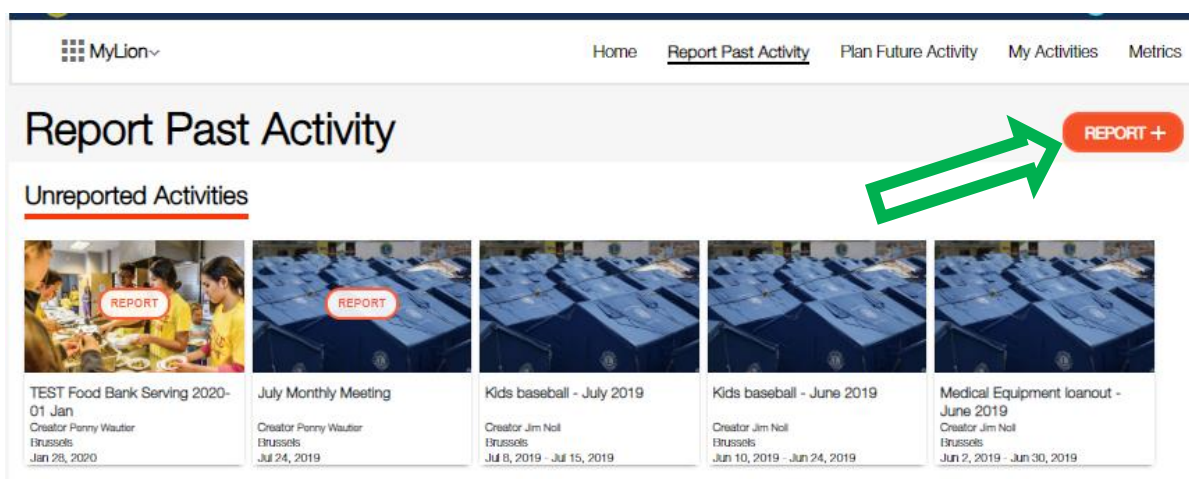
MyLion

Home Report Past Activity Plan Future Activity My Activities Metrics

Report Past Activity

REPORT +

Unreported Activities

REPORT

TEST Food Bank Serving 2020-01 Jan
Creator Penny Wautier
Brussels
Jan 28, 2020

REPORT

July Monthly Meeting
Creator Penny Wautier
Brussels
Jul 24, 2019

Kids baseball - July 2019
Creator Jim Noll
Brussels
Jul 8, 2019 - Jul 15, 2019

Kids baseball - June 2019
Creator Jim Noll
Brussels
Jun 10, 2019 - Jun 24, 2019

Medical Equipment loanout - June 2019
Creator Jim Noll
Brussels
Jun 2, 2019 - Jun 30, 2019